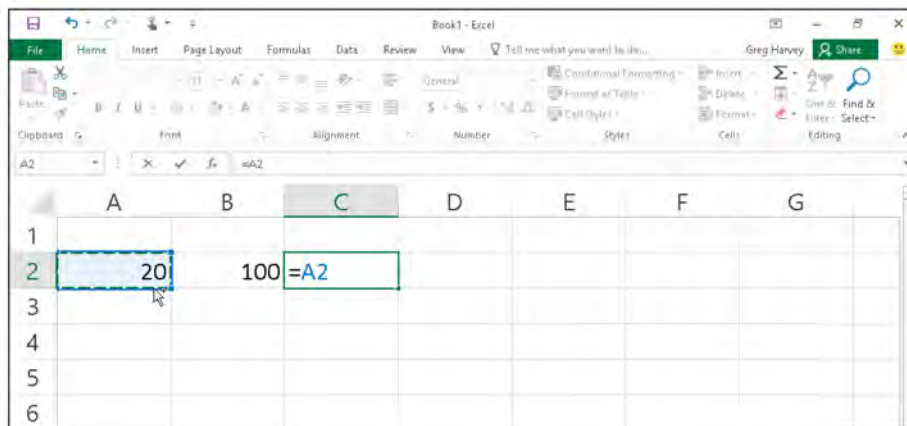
Book1 - Excel

File Home Insert Page Layout Formulas Data Review View Tell me what you want to do... Greg Harvey Share

Paste Clipboard Font Alignment General Number Conditional Formatting Format as Table Cell Styles Styles Insert Delete Format Cells Sort & Filter Find & Select Editing

A2 =A2

| | A | B | C | D | E | F | G |
|---|---|---|---|---|---|---|---|
| 1 | | | | | | | |
| 2 | 20 | 100 | =A2 | | | | |
| 3 | | | | | | | |
| 4 | | | | | | | |
| 5 | | | | | | | |
| 6 | | | | | | | |